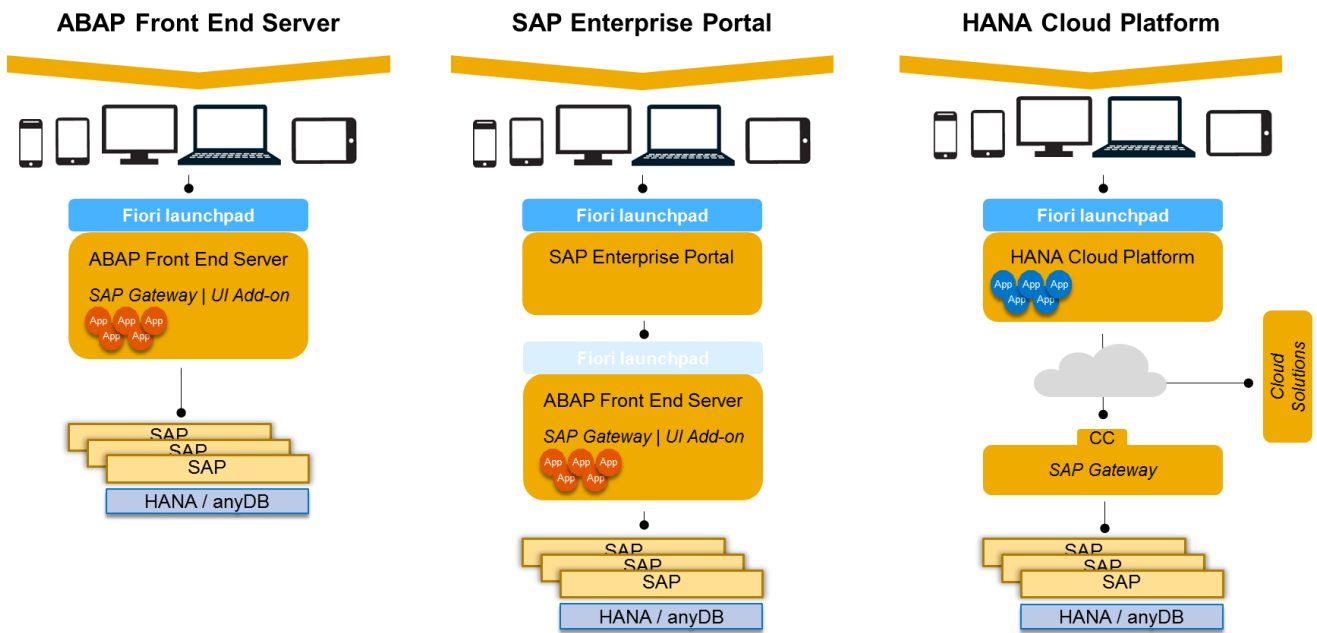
ABAP Front End Server

Fiori launchpad

ABAP Front End Server

SAP Gateway | UI Add-on

App App App App App

SAP
SAP
SAP

HANA / anyDB

SAP Enterprise Portal

Fiori launchpad

SAP Enterprise Portal

Fiori launchpad

ABAP Front End Server

SAP Gateway | UI Add-on

App App App App App

SAP
SAP
SAP

HANA / anyDB

HANA Cloud Platform

Fiori launchpad

HANA Cloud Platform

App App App App App

Cloud Solutions

CC

SAP Gateway

SAP
SAP
SAP

HANA / anyDB